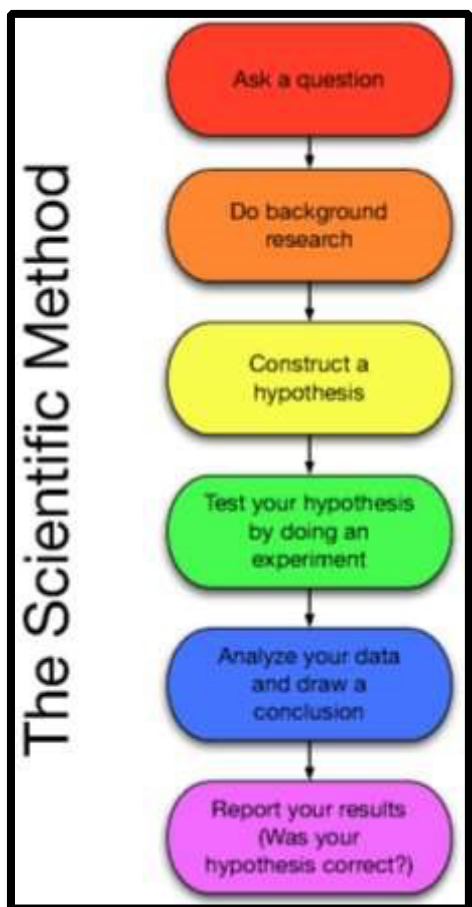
The Scientific Method

Ask a question

Do background research

Construct a hypothesis

Test your hypothesis by doing an experiment

Analyze your data and draw a conclusion

Report your results (Was your hypothesis correct?)